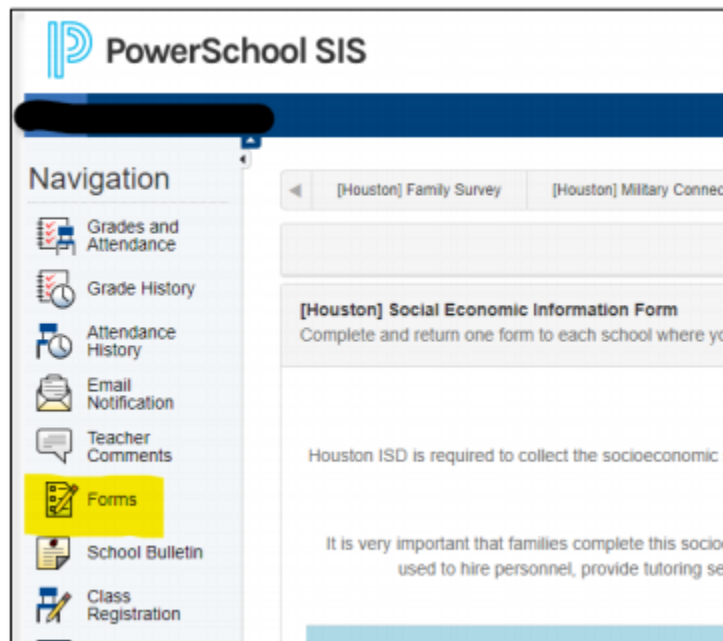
PowerSchool SIS

Navigation

Grades and Attendance

Grade History

Attendance History

Email Notification

Teacher Comments

Forms

School Bulletin

Class Registration

[Houston] Family Survey

[Houston] Military Connec

[Houston] Social Economic Information Form

Complete and return one form to each school where yo

Houston ISD is required to collect the socioeconomic

It is very important that families complete this socioe used to hire personnel, provide tutoring se